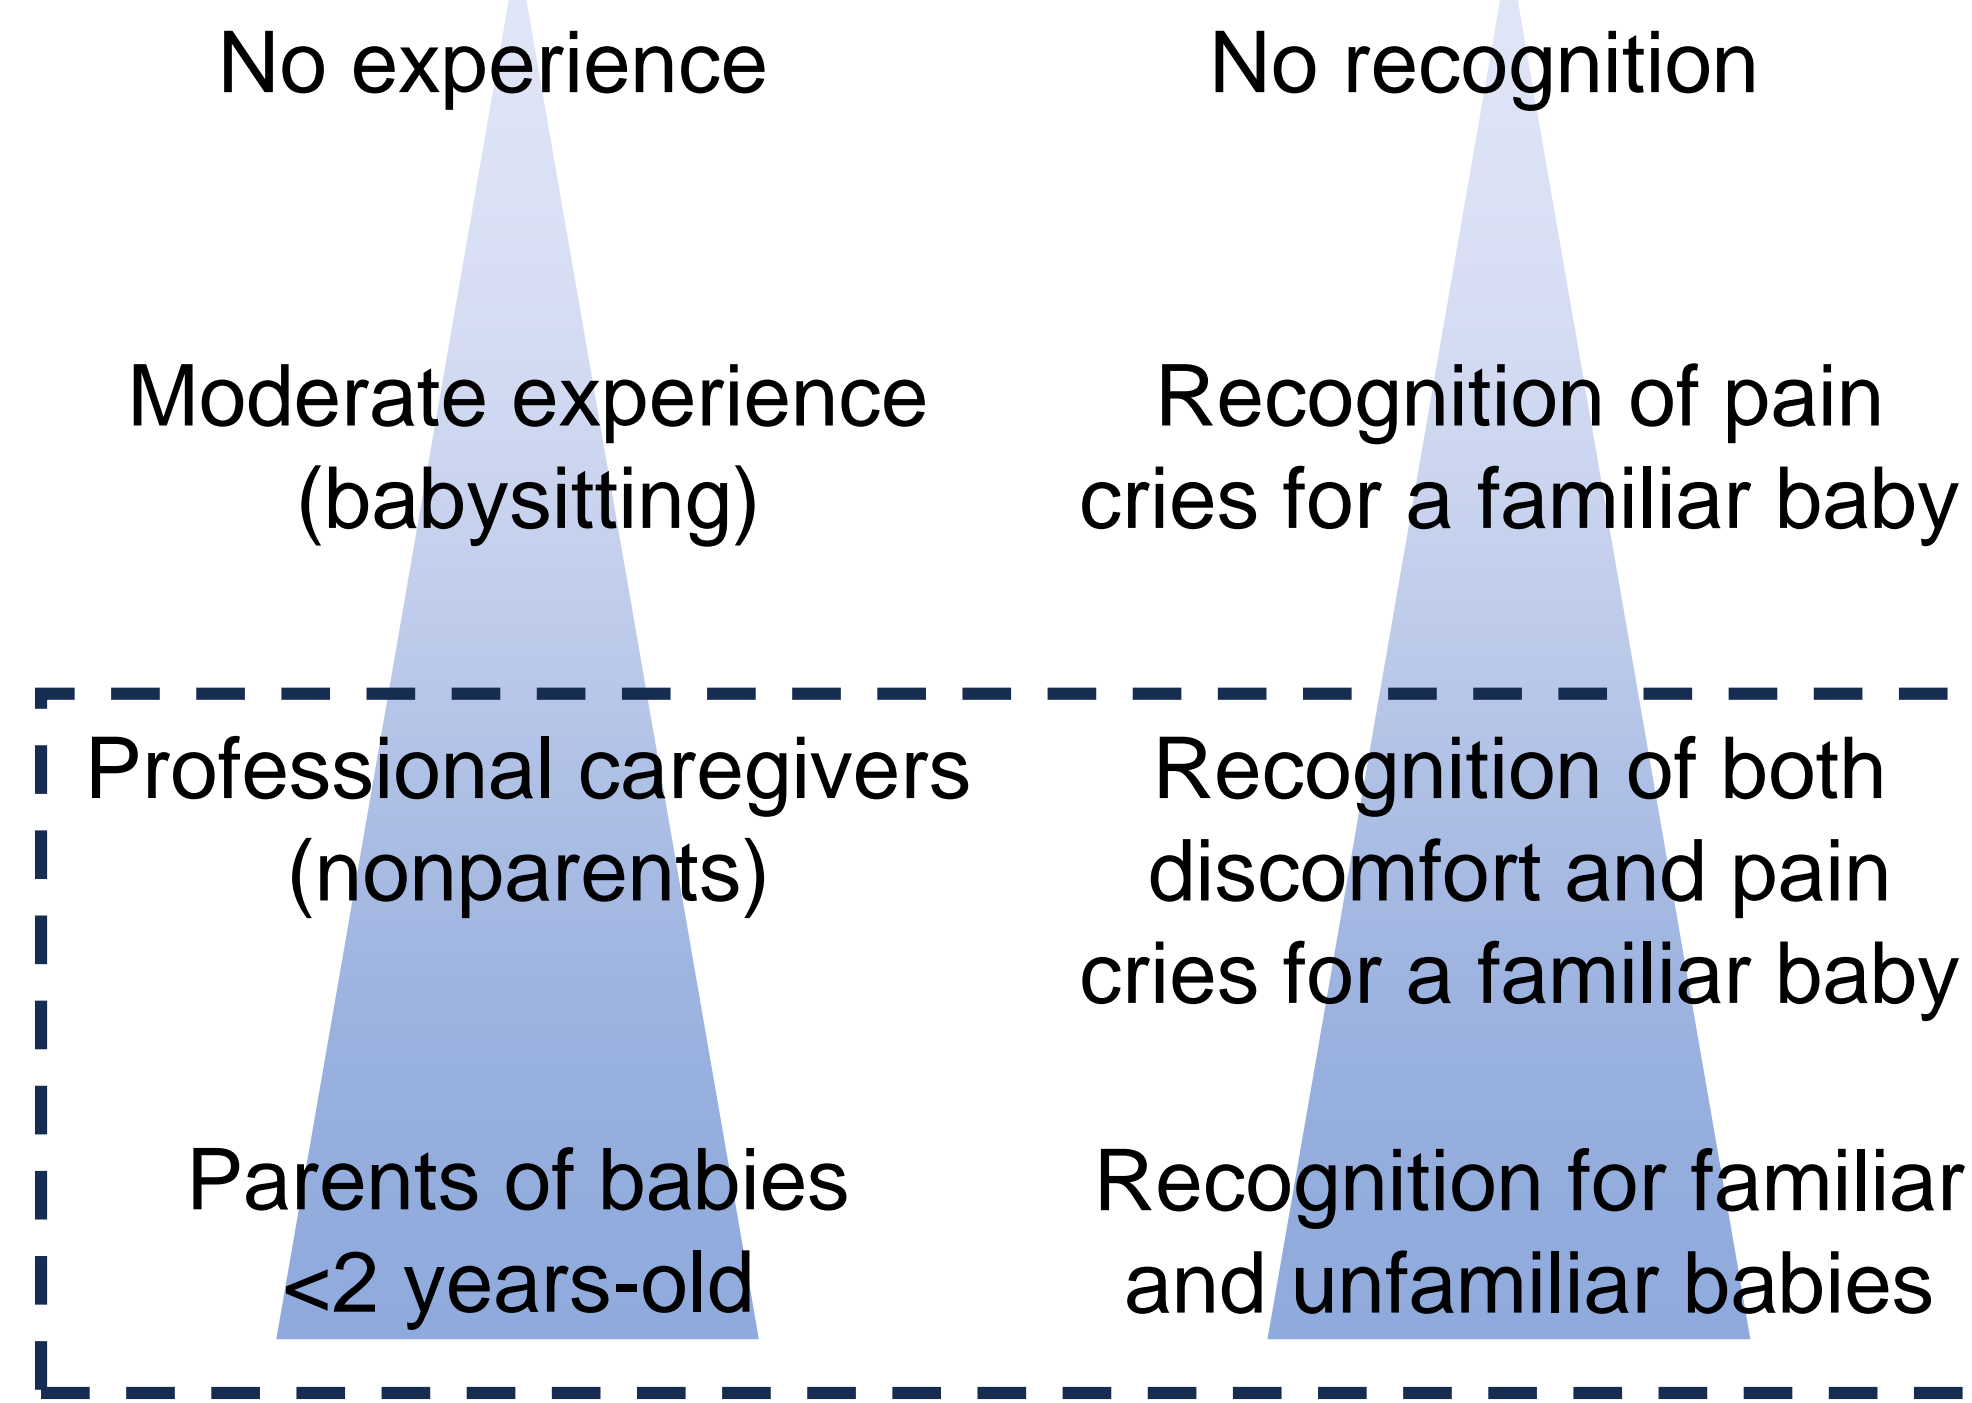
No experience

No recognition

Moderate experience (babysitting)

Recognition of pain cries for a familiar baby

Professional caregivers (nonparents)

Recognition of both discomfort and pain cries for a familiar baby

Parents of babies <2 years-old

Recognition for familiar and unfamiliar babies